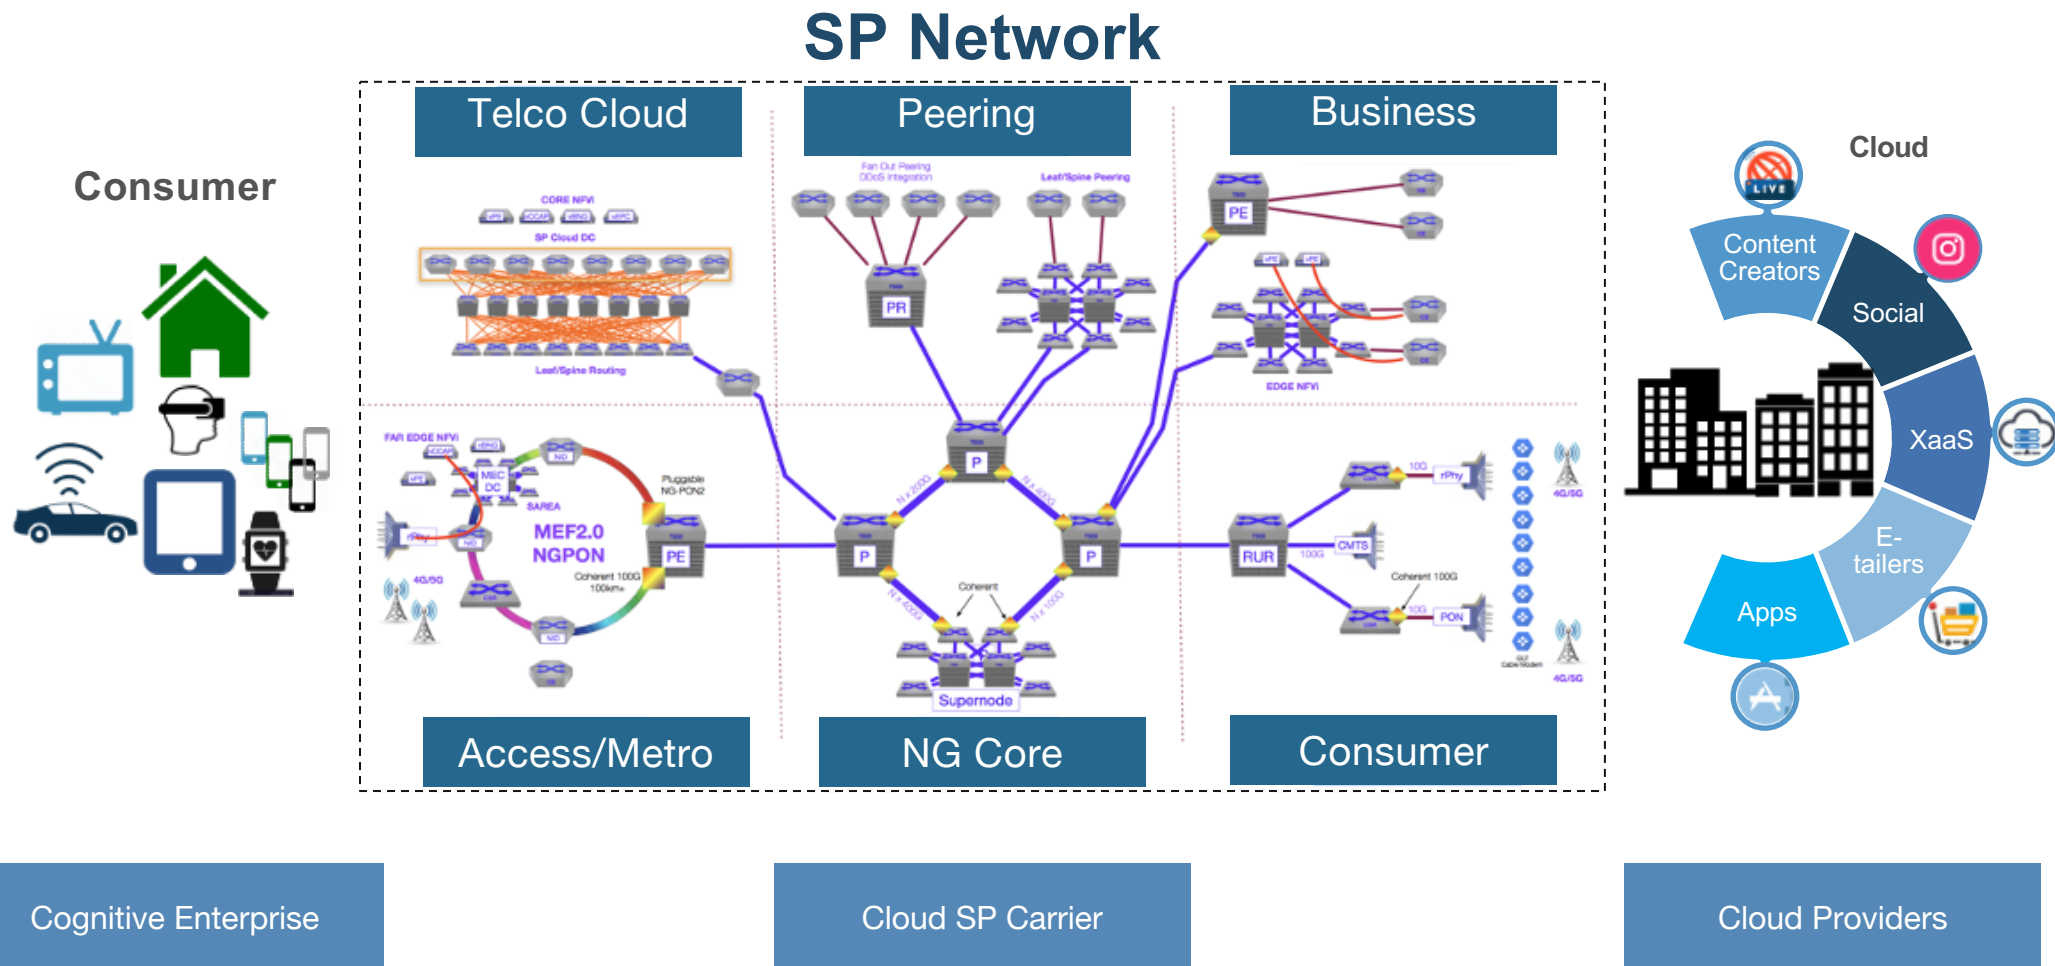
SP Network

Consumer

Telco Cloud

CORE NFVI

SP Cloud DC

Leaf/Spine Routing

Peering

Fan Out Peering DDoS Integration

Leaf/Spine Peering

PR

Business

PE

EDGE NFVI

FAR EDGE NFVI

MEC DC

SAREA

MEF2.0 NGPON

Pluggable NG-PON2

PE

Coherent 100G 100km

4G/5G

P

P

P

N x 400G

N x 400G

N x 400G

N x 100G

Coherent

Supernode

RUR

10G

rPhy

CMTS

100G

Coherent 100G

10G

PON

4G/5G

4G/5G

Access/Metro

NG Core

Consumer

Cloud

LIVE

Content Creators

Social

XaaS

E-tailers

Apps

Cognitive Enterprise

Cloud SP Carrier

Cloud Providers